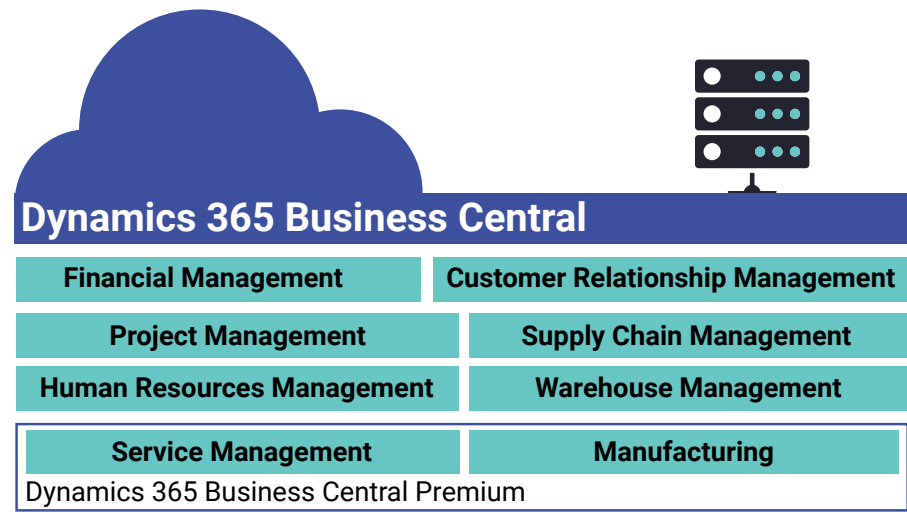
Dynamics 365 Business Central

Financial Management

Customer Relationship Management

Project Management

Supply Chain Management

Human Resources Management

Warehouse Management

Service Management

Manufacturing

Dynamics 365 Business Central Premium